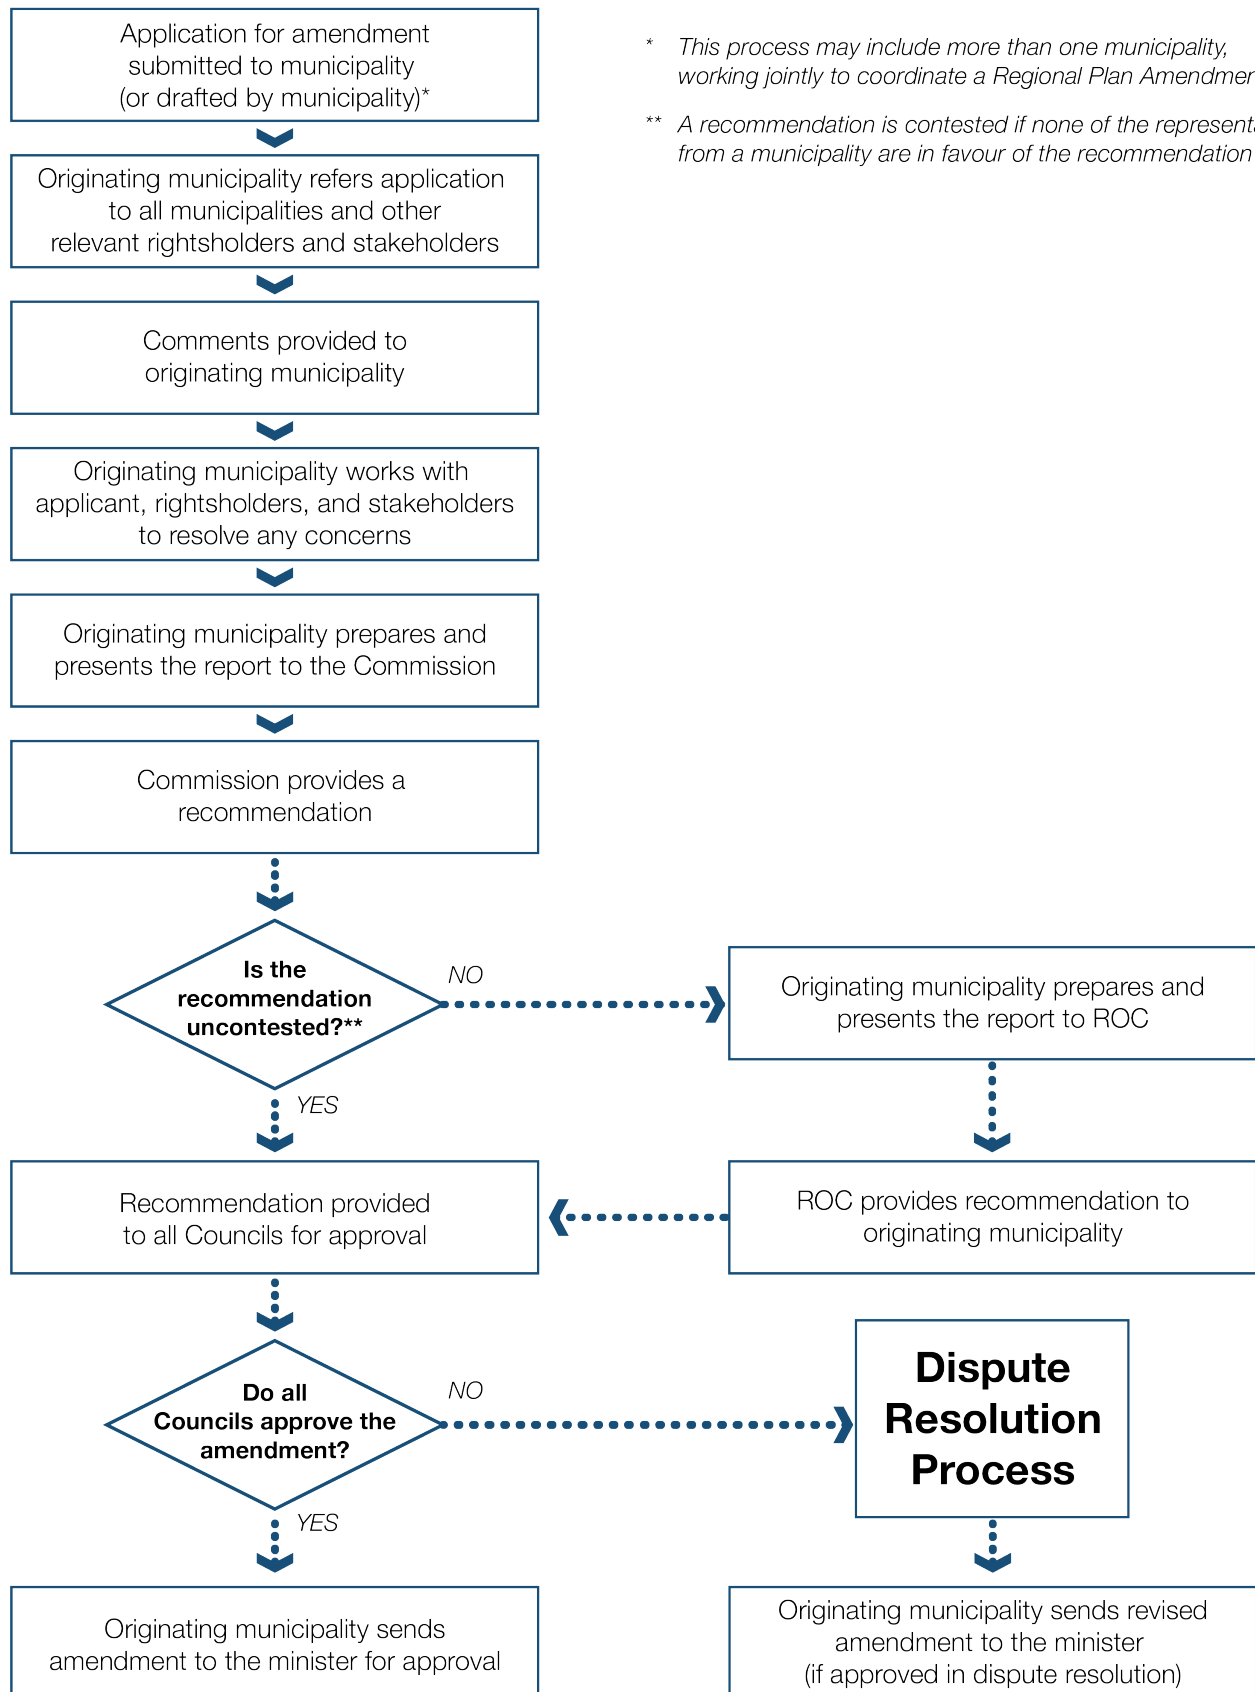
Application for amendment submitted to municipality (or drafted by municipality)*

Originating municipality refers application to all municipalities and other relevant rightsholders and stakeholders

Comments provided to originating municipality

Originating municipality works with applicant, rightsholders, and stakeholders to resolve any concerns

Originating municipality prepares and presents the report to the Commission

Commission provides a recommendation

Is the recommendation uncontested?**

NO

Originating municipality prepares and presents the report to ROC

YES

Recommendation provided to all Councils for approval

ROC provides recommendation to originating municipality

Do all Councils approve the amendment?

NO

Dispute Resolution Process

YES

Originating municipality sends amendment to the minister for approval

Originating municipality sends revised amendment to the minister (if approved in dispute resolution)

* This process may include more than one municipality, working jointly to coordinate a Regional Plan Amendmer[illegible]

** A recommendation is contested if none of the represent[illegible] from a municipality are in favour of the recommendation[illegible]